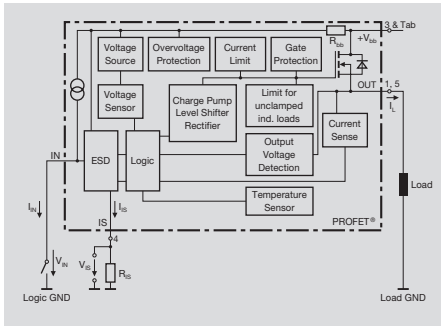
Voltage Source
Overvoltage Protection
Current Limit
Gate Protection
$R_{bb}$
$+V_{bb}$
3 & Tab
Voltage Sensor
Charge Pump Level Shifter Rectifier
Limit for unclamped ind. loads
OUT
1, 5
$I_L$
Current Sense
IN
ESD
Logic
Output Voltage Detection
Temperature Sensor
PROFET®
$I_{IN}$
$V_{IN}$
IS
$I_{IS}$
4
$V_{IS}$
$R_{IS}$
Load
Logic GND
Load GND